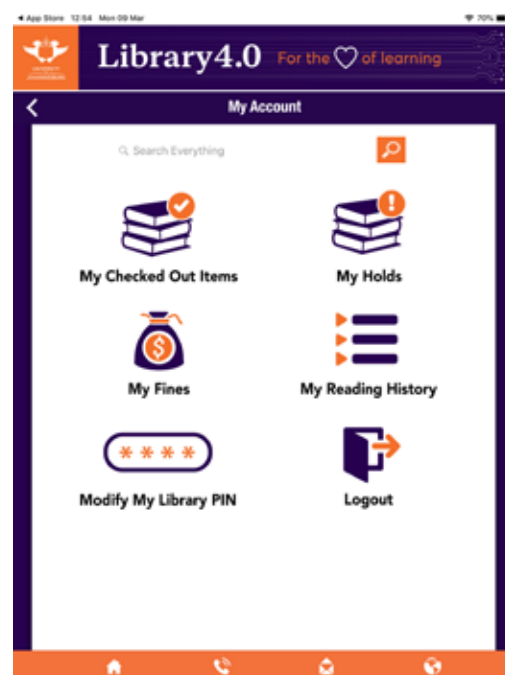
◀ App Store 12:54 Mon 09 Mar

70%

UNIVERSITY OF JOHANNESBURG

Library4.0 For the ♡ of learning

My Account

Search Everything

My Checked Out Items

My Holds

My Fines

My Reading History

\* \* \* \*

Modify My Library PIN

Logout